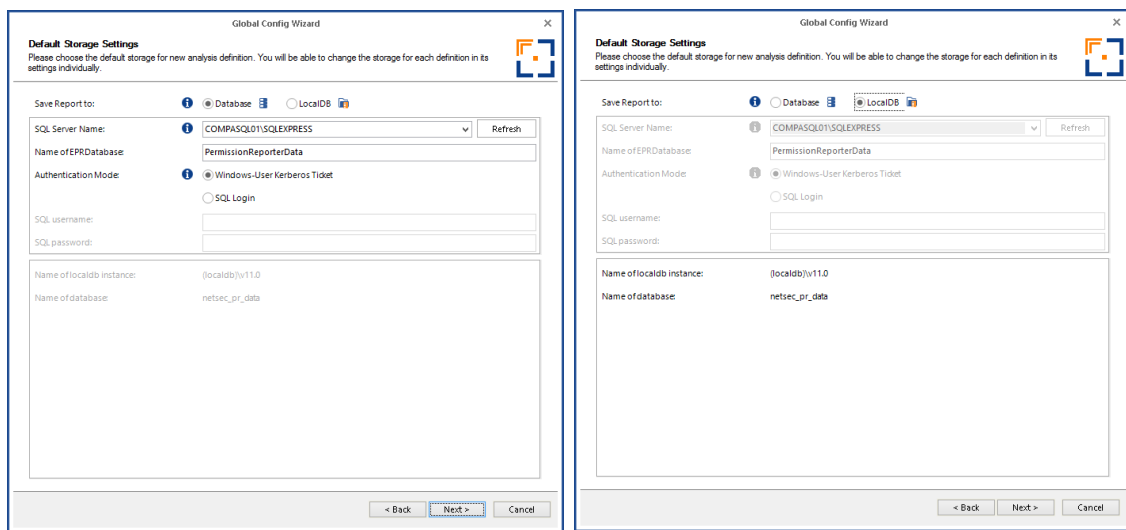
Global Config Wizard

Default Storage Settings
Please choose the default storage for new analysis definition. You will be able to change the storage for each definition in its settings individually.

Save Report to: Database LocalDB

SQL Server Name: COMPASQL01\SQLEXPRESS Refresh

Name of EPRDatabase: PermissionReporterData

Authentication Mode: Windows-User Kerberos Ticket

SQL Login

SQL username:

SQL password:

Name of localdb instance: (localdb)\v11.0

Name of database: netsec_pr_data

< Back Next > Cancel

Global Config Wizard

Default Storage Settings
Please choose the default storage for new analysis definition. You will be able to change the storage for each definition in its settings individually.

Save Report to: Database LocalDB

SQL Server Name: COMPASQL01\SQLEXPRESS Refresh

Name of EPRDatabase: PermissionReporterData

Authentication Mode: Windows-User Kerberos Ticket

SQL Login

SQL username:

SQL password:

Name of localdb instance: (localdb)\v11.0

Name of database: netsec_pr_data

< Back Next > Cancel